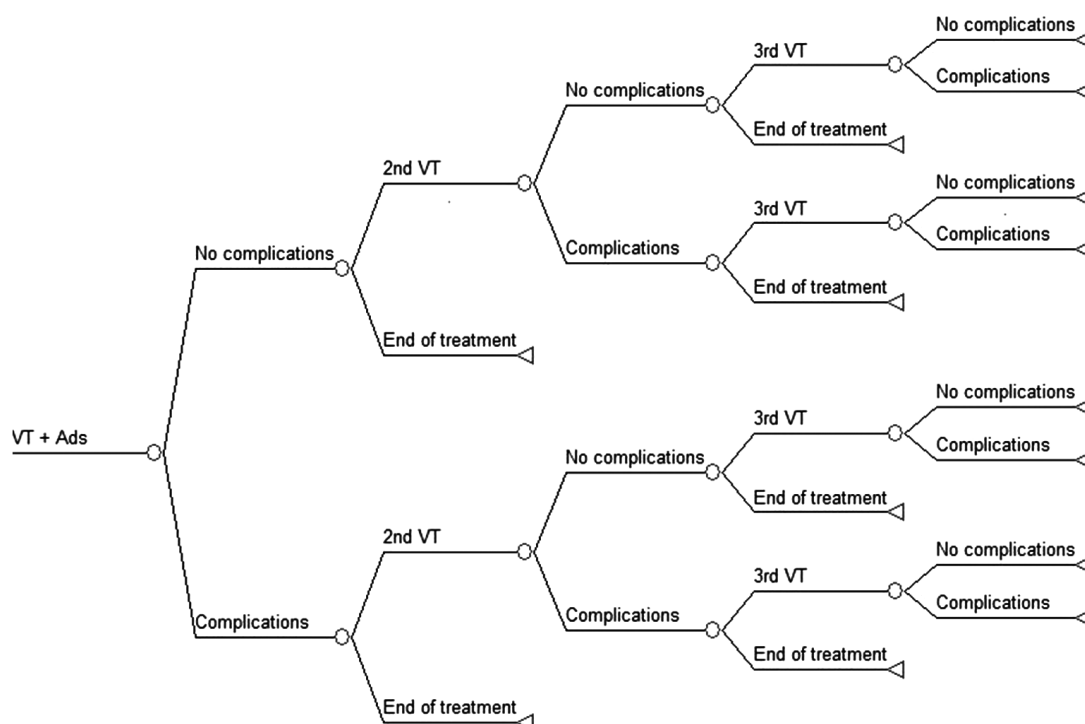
VT + Ads

No complications

2nd VT

No complications

3rd VT

No complications

Complications

End of treatment

Complications

3rd VT

No complications

Complications

End of treatment

End of treatment

Complications

2nd VT

No complications

3rd VT

No complications

Complications

End of treatment

Complications

3rd VT

No complications

Complications

End of treatment

End of treatment